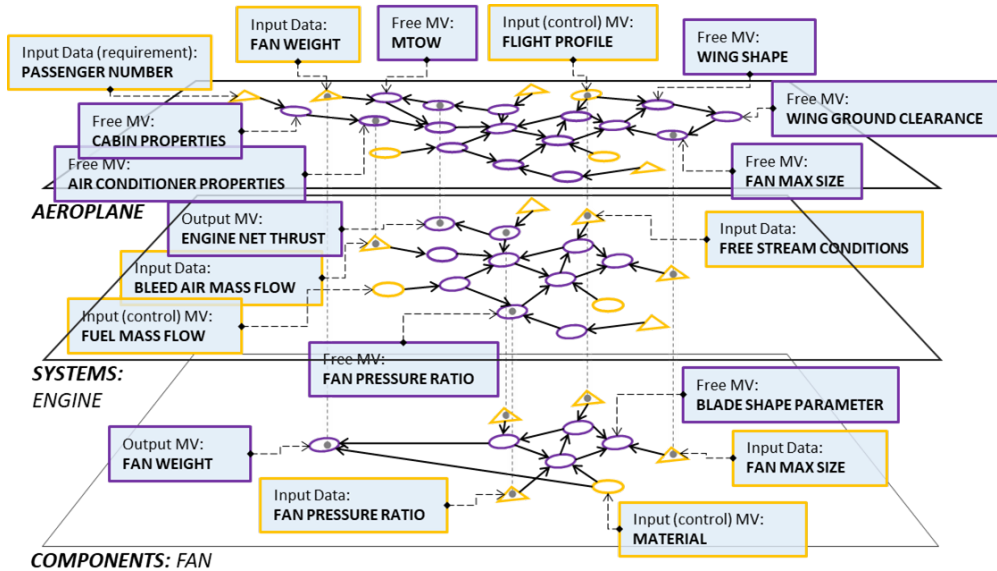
Input Data (requirement):
PASSENGER NUMBER

Input Data:
FAN WEIGHT

Free MV:
MTOW

Input (control) MV:
FLIGHT PROFILE

Free MV:
WING SHAPE

Free MV:
WING GROUND CLEARANCE

Free MV:
CABIN PROPERTIES

Free MV:
AIR CONDITIONER PROPERTIES

Free MV:
FAN MAX SIZE

AEROPLANE

Output MV:
ENGINE NET THRUST

Input Data:
FREE STREAM CONDITIONS

Input Data:
BLEED AIR MASS FLOW

Input (control) MV:
FUEL MASS FLOW

Free MV:
FAN PRESSURE RATIO

SYSTEMS:
ENGINE

Free MV:
BLADE SHAPE PARAMETER

Output MV:
FAN WEIGHT

Input Data:
FAN MAX SIZE

Input Data:
FAN PRESSURE RATIO

Input (control) MV:
MATERIAL

COMPONENTS: FAN